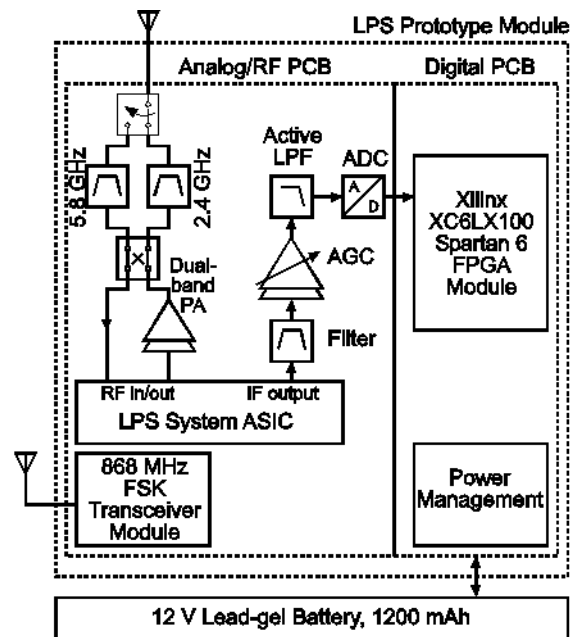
LPS Prototype Module

Analog/RF PCB

Digital PCB

5.8 GHz

2.4 GHz

Active LPF

ADC

A

D

Xilinx XC6LX100 Spartan 6 FPGA Module

AGC

Dual-band PA

Filter

RF in/out

IF output

LPS System ASIC

868 MHz FSK Transceiver Module

Power Management

12 V Lead-gel Battery, 1200 mAh